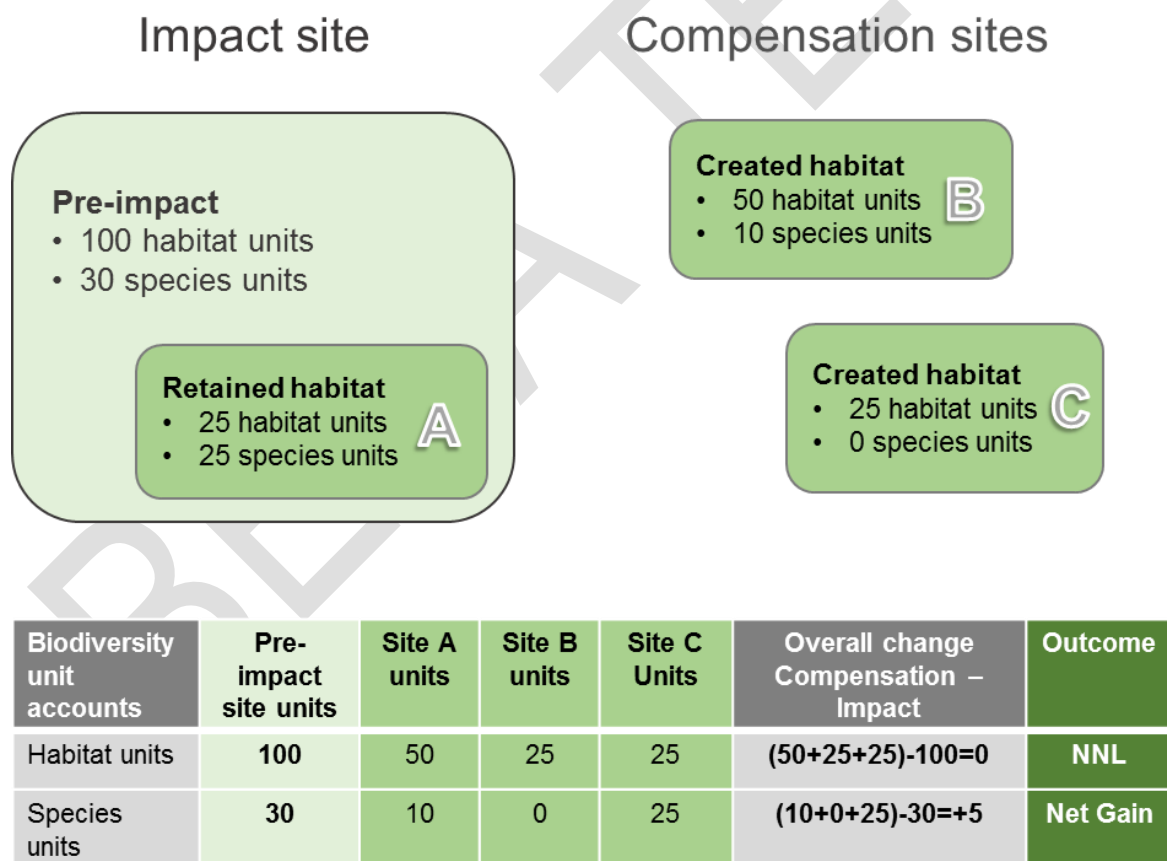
Impact site

Compensation sites

Pre-impact
• 100 habitat units
• 30 species units

Retained habitat
• 25 habitat units
• 25 species units
A

Created habitat
• 50 habitat units
• 10 species units
B

Created habitat
• 25 habitat units
• 0 species units
C

| Biodiversity unit accounts | Pre-impact site units | Site A units | Site B units | Site C Units | Overall change Compensation – Impact | Outcome |
|---|---|---|---|---|---|---|
| Habitat units | **100** | 50 | 25 | 25 | (50+25+25)-100=0 | NNL |
| Species units | **30** | 10 | 0 | 25 | (10+0+25)-30=+5 | Net Gain |

DRAFT